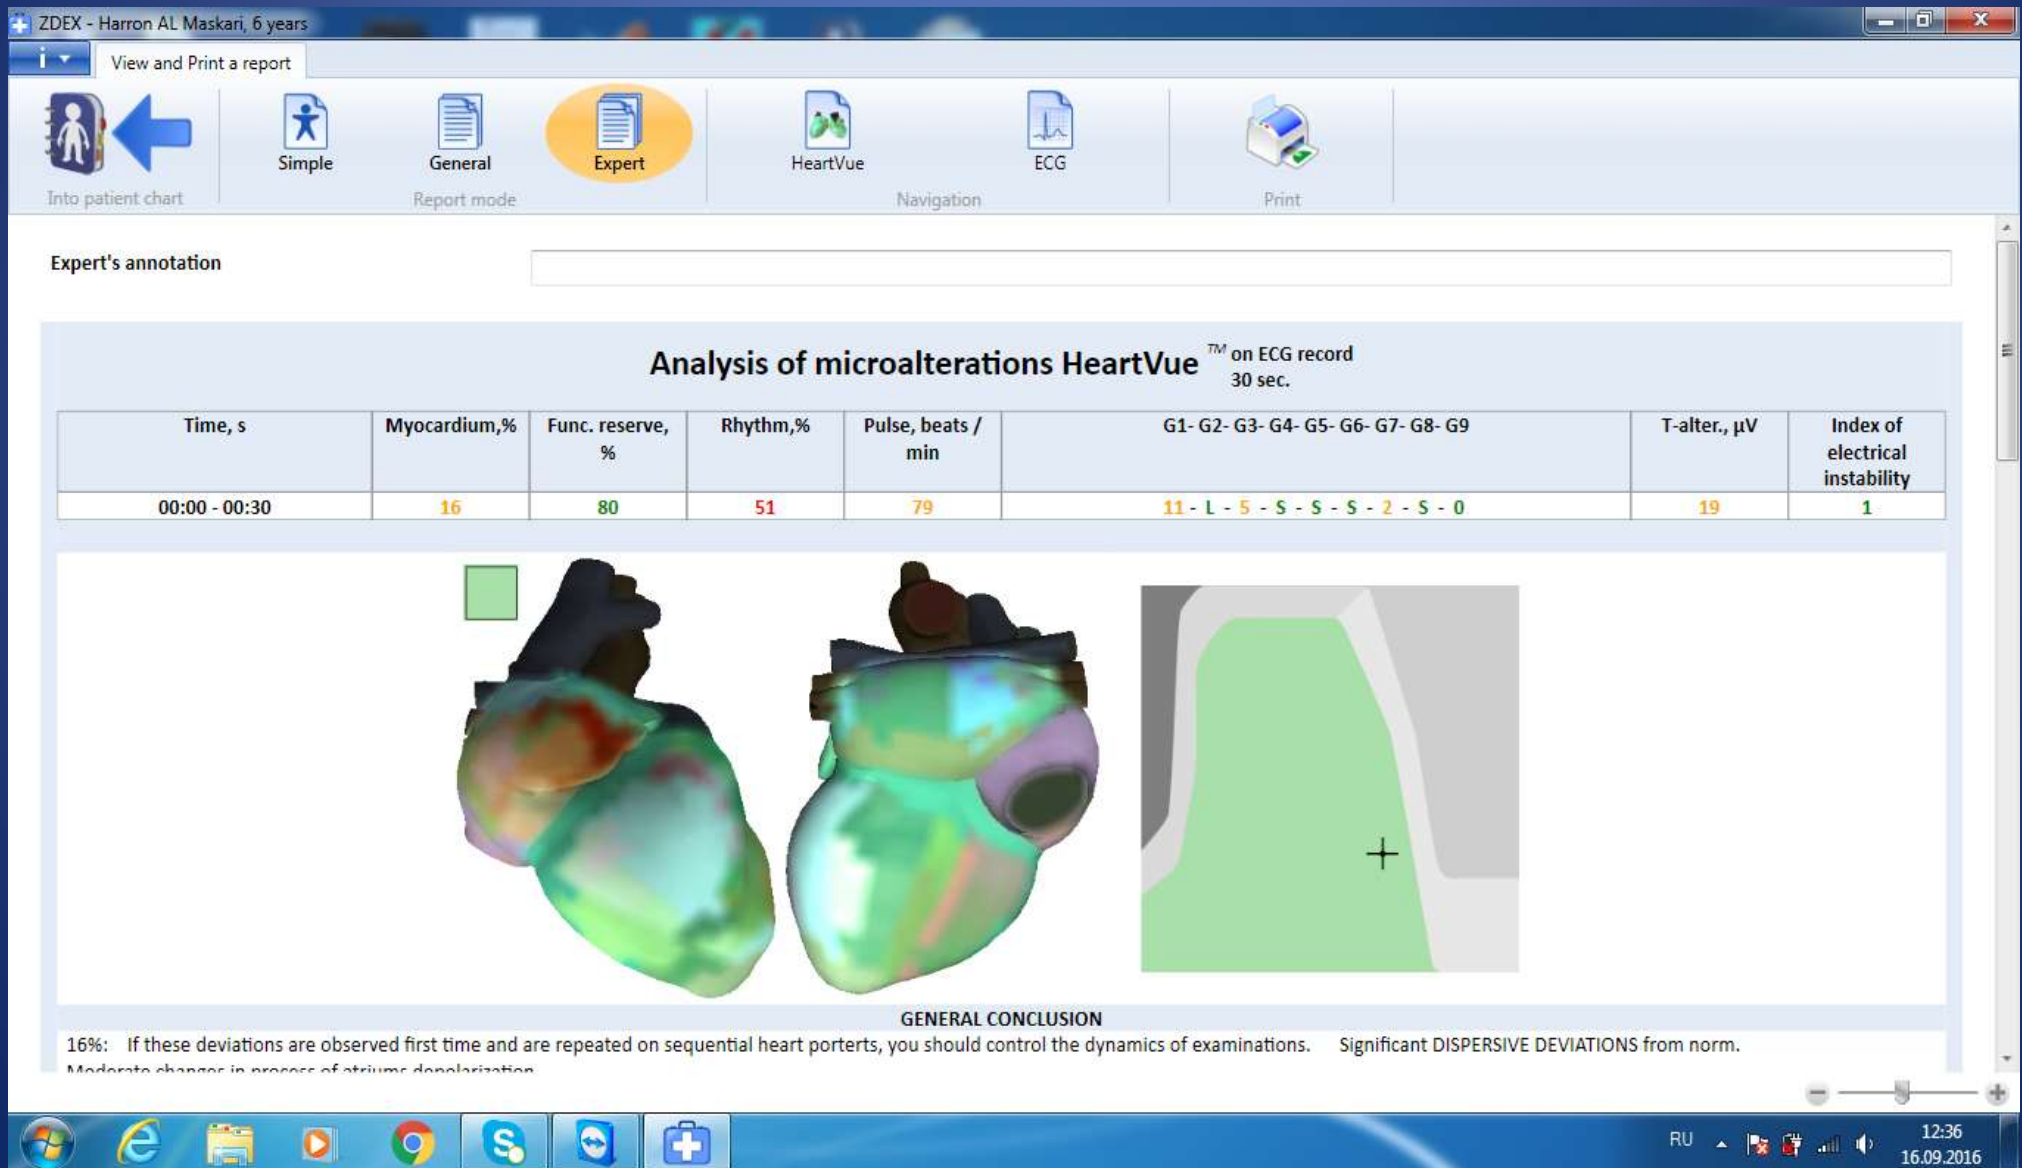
ZDEX - Harron AL Maskari, 6 years

i ▾ View and Print a report

Into patient chart

Simple General Expert

Report mode

HeartVue ECG

Navigation

Print

Expert's annotation

Analysis of microalterations HeartVue ™ on ECG record 30 sec.

| Time, s | Myocardium,% | Func. reserve, % | Rhythm,% | Pulse, beats / min | G1- G2- G3- G4- G5- G6- G7- G8- G9 | T-alter., µV | Index of electrical instability |
|---|---|---|---|---|---|---|---|
| 00:00 - 00:30 | 16 | 80 | 51 | 79 | 11 - L - 5 - S - S - S - 2 - S - 0 | 19 | 1 |

GENERAL CONCLUSION

16%: If these deviations are observed first time and are repeated on sequential heart porterts, you should control the dynamics of examinations. Significant DISPERSIVE DEVIATIONS from norm.

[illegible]

RU 12:36 16.09.2016